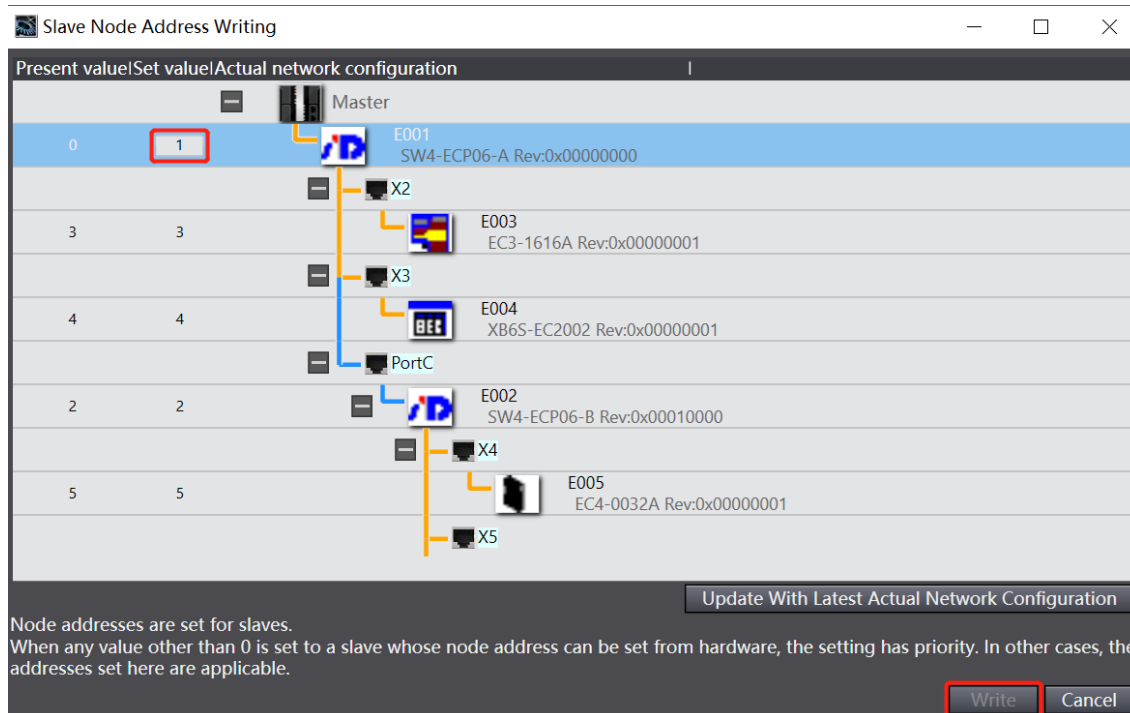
Slave Node Address Writing

| Present value | Set value | Actual network configuration |
|---|---|---|
| | | Master |
| 0 | 1 | E001 SW4-ECP06-A Rev:0x00000000 |
| | | X2 |
| 3 | 3 | E003 EC3-1616A Rev:0x00000001 |
| | | X3 |
| 4 | 4 | E004 XB6S-EC2002 Rev:0x00000001 |
| | | PortC |
| 2 | 2 | E002 SW4-ECP06-B Rev:0x00010000 |
| | | X4 |
| 5 | 5 | E005 EC4-0032A Rev:0x00000001 |
| | | X5 |

Update With Latest Actual Network Configuration

Node addresses are set for slaves.
When any value other than 0 is set to a slave whose node address can be set from hardware, the setting has priority. In other cases, the addresses set here are applicable.

Write
Cancel